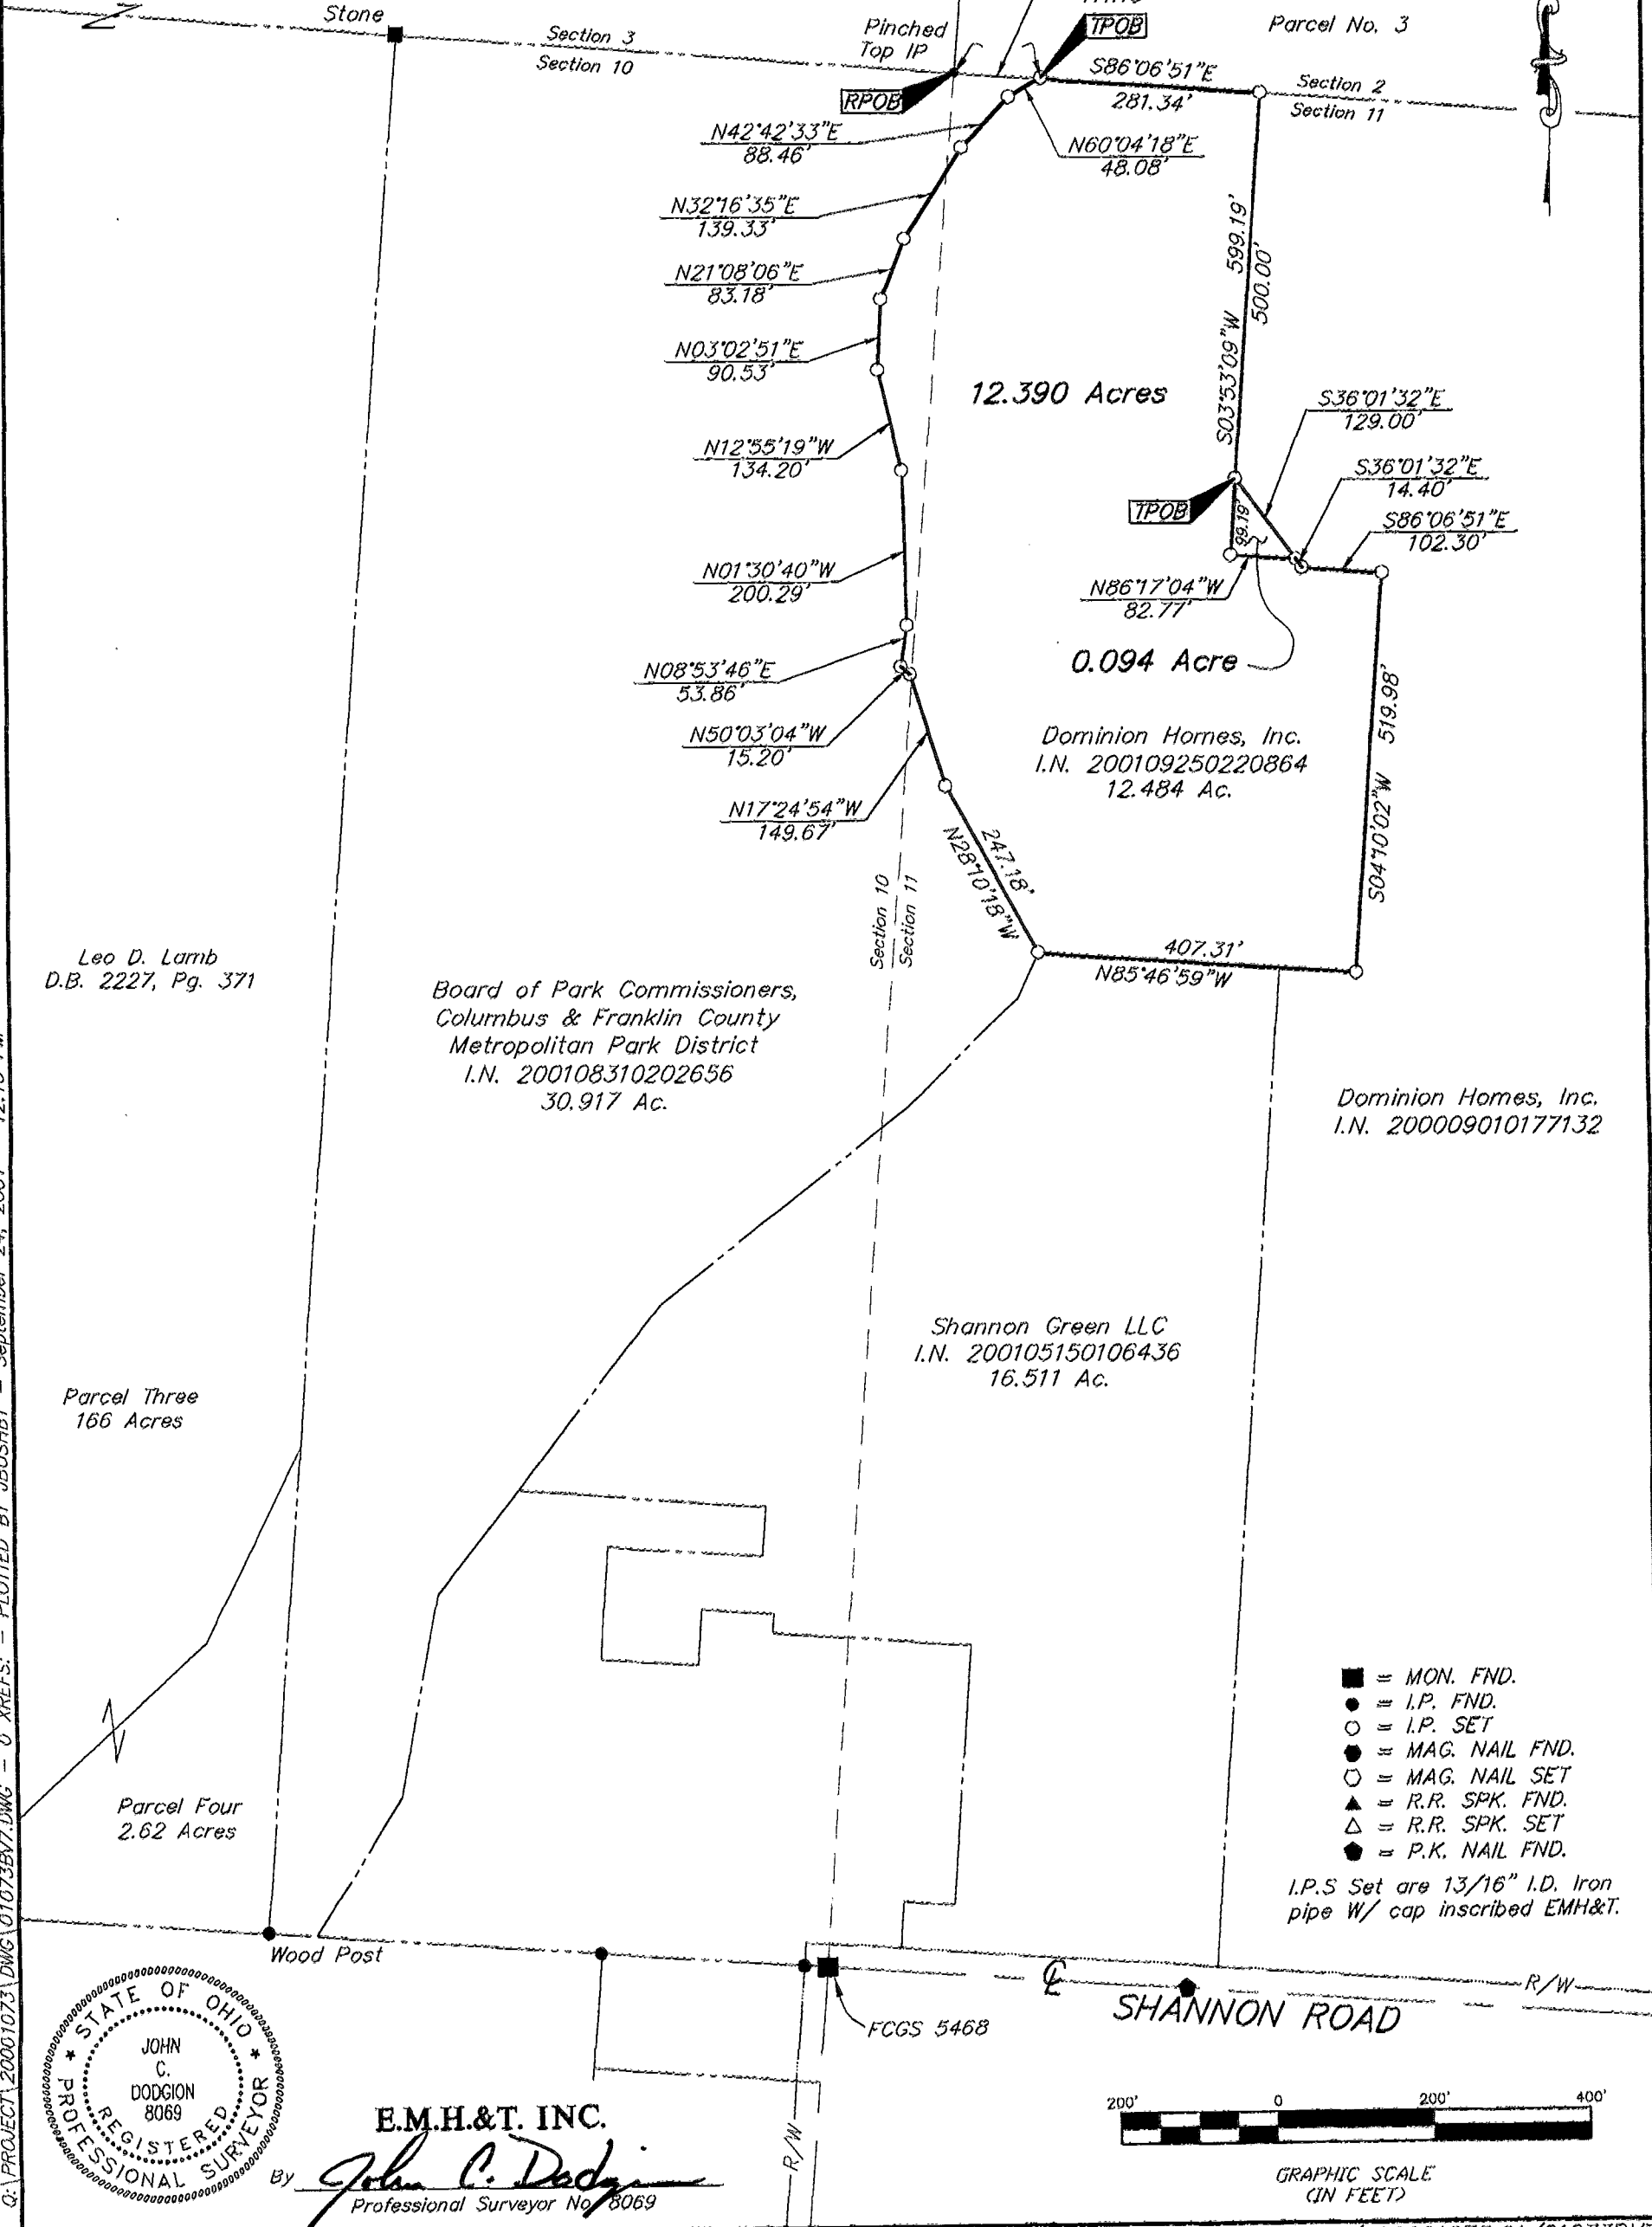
Stone

Section 3
Section 10

Pinched Top IP

TPOB

Parcel No. 3

RPOB

S86°06'51"E
281.34'

Section 2
Section 11

N42°42'33"E
88.46'

N60°04'18"E
48.08'

N32°16'35"E
139.33'

N21°08'06"E
83.18'

599.19'
500.00'

N03°02'51"E
90.53'

12.390 Acres

S03°53'09"W

S36°01'32"E
129.00'

N12°55'19"W
134.20'

S36°01'32"E
14.40'

TPOB

99.19'

S86°06'51"E
102.30'

N01°30'40"W
200.29'

N86°17'04"W
82.77'

N08°53'46"E
53.86'

0.094 Acre

N50°03'04"W
15.20'

Dominion Homes, Inc.
I.N. 200109250220864
12.484 Ac.

519.98'

N17°24'54"W
149.67'

N28°10'18"W
247.18'

S04°10'02"W

Section 10
Section 11

407.31'
N85°46'59"W

Leo D. Lamb
D.B. 2227, Pg. 371

Board of Park Commissioners,
Columbus & Franklin County
Metropolitan Park District
I.N. 200108310202656
30.917 Ac.

Dominion Homes, Inc.
I.N. 200009010177132

Shannon Green LLC
I.N. 200105150106436
16.511 Ac.

Parcel Three
166 Acres

■ = MON. FND.
● = I.P. FND.
○ = I.P. SET
● = MAG. NAIL FND.
○ = MAG. NAIL SET
▲ = R.R. SPK. FND.
△ = R.R. SPK. SET
⬟ = P.K. NAIL FND.

I.P.S Set are 13/16" I.D. Iron pipe W/ cap inscribed EMH&T.

Parcel Four
2.62 Acres

Wood Post

R/W

FCGS 5468

SHANNON ROAD

STATE OF OHIO
JOHN C. DODGION 8069
REGISTERED PROFESSIONAL SURVEYOR

E.M.H.&T. INC.

By John C. Dodgion
Professional Surveyor No. 8069

R/W

200' 0 200' 400'

GRAPHIC SCALE
(IN FEET)

Q:\PROJECT\20001073\DWG\01073BV7.DWG - 0 XREFS: - PLOTTED BY JBUSHBY - September 24, 2001 - 12:16 P.M.